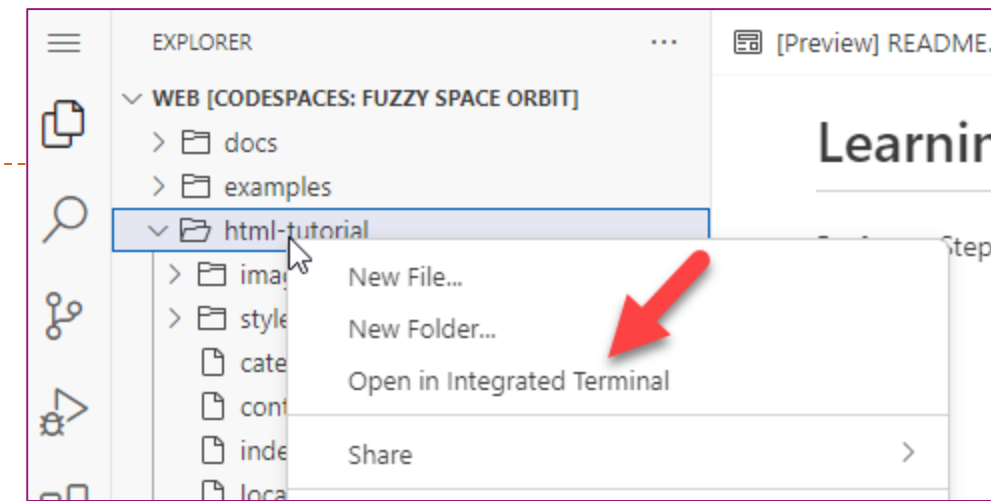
EXPLORER ···

[Preview] README.

WEB [CODESPACES: FUZZY SPACE ORBIT]

docs

examples

html-tutorial

ima

style

cate

cont

inde

loca

Learnin

Step

New File...

New Folder...

Open in Integrated Terminal

Share